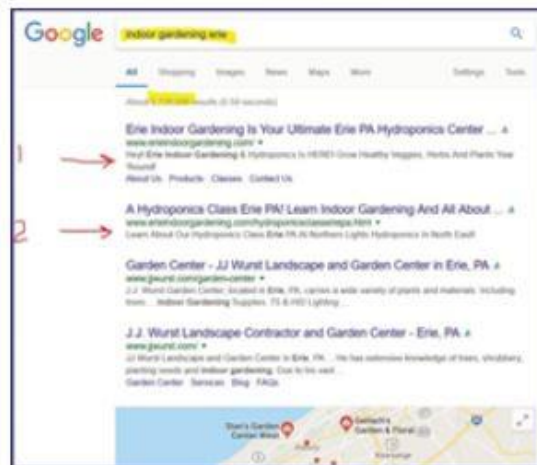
Google indoor gardening erie

All Shopping Images News Maps More Settings Tools

About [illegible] results ([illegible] seconds)

1

Erie Indoor Gardening Is Your Ultimate Erie PA Hydroponics Center ...
www.erieindoorgardening.com/
Hey! Erie Indoor Gardening & Hydroponics Is HERE! Grow Healthy Veggies, Herbs And Plants Year Round!
About Us Products Classes Contact Us

2

A Hydroponics Class Erie PA! Learn Indoor Gardening And All About ...
www.erieindoorgardening.com/hydroponicsclasseriepa.html
Learn About Our Hydroponics Class Erie PA At Northern Lights Hydroponics In North East!

Garden Center - JJ Wurst Landscape and Garden Center in Erie, PA
www.jjwurst.com/gardencenter
J.J. Wurst Garden Center, located in Erie, PA, carries a wide variety of plants and materials, including trees ... Indoor Gardening Supplies. T5 & HID Lighting ...

J.J. Wurst Landscape Contractor and Garden Center - Erie, PA
www.jjwurst.com/
JJ Wurst Landscape and Garden Center in Erie, PA ... He has extensive knowledge of trees, shrubbery, planting needs and indoor gardening. Due to his vast ...
Garden Center Services Blog FAQs

Stan's Garden Center West
Gerlach's Garden & Floral